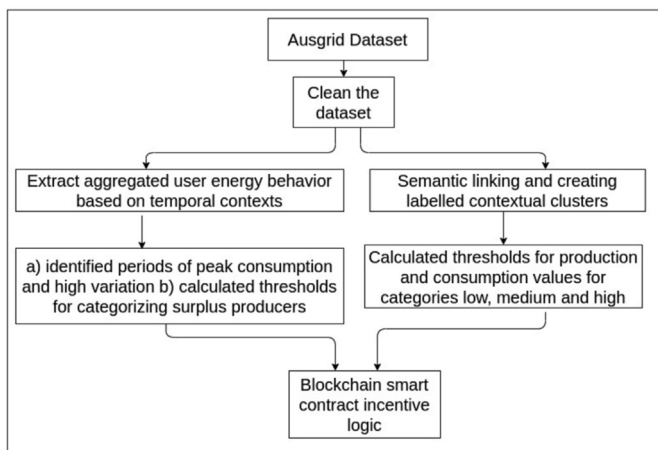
Ausgrid Dataset

Clean the dataset

Extract aggregated user energy behavior based on temporal contexts

Semantic linking and creating labelled contextual clusters

a) identified periods of peak consumption and high variation b) calculated thresholds for categorizing surplus producers

Calculated thresholds for production and consumption values for categories low, medium and high

Blockchain smart contract incentive logic